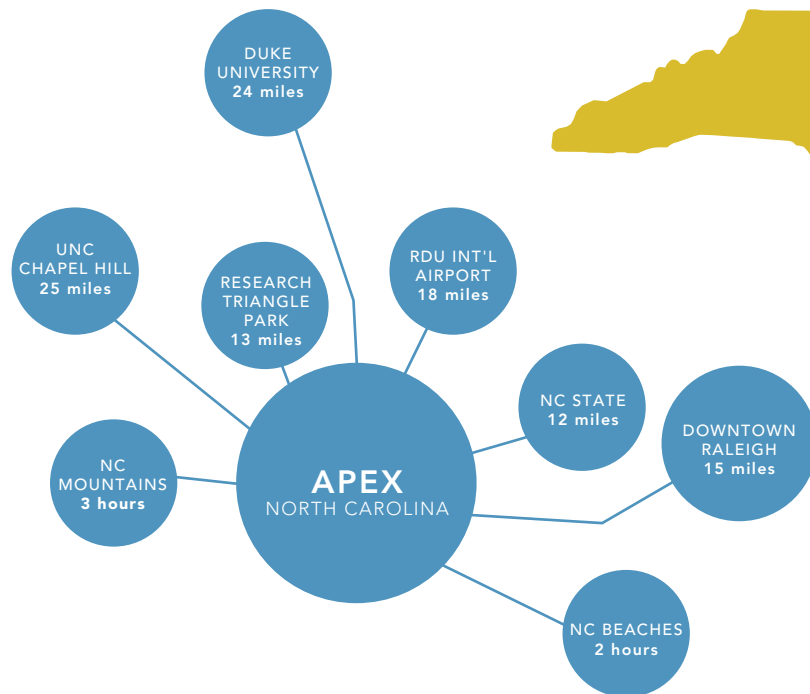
DUKE UNIVERSITY
24 miles

UNC CHAPEL HILL
25 miles

RESEARCH TRIANGLE PARK
13 miles

RDU INT'L AIRPORT
18 miles

NC STATE
12 miles

DOWNTOWN RALEIGH
15 miles

NC MOUNTAINS
3 hours

APEX
NORTH CAROLINA

NC BEACHES
2 hours